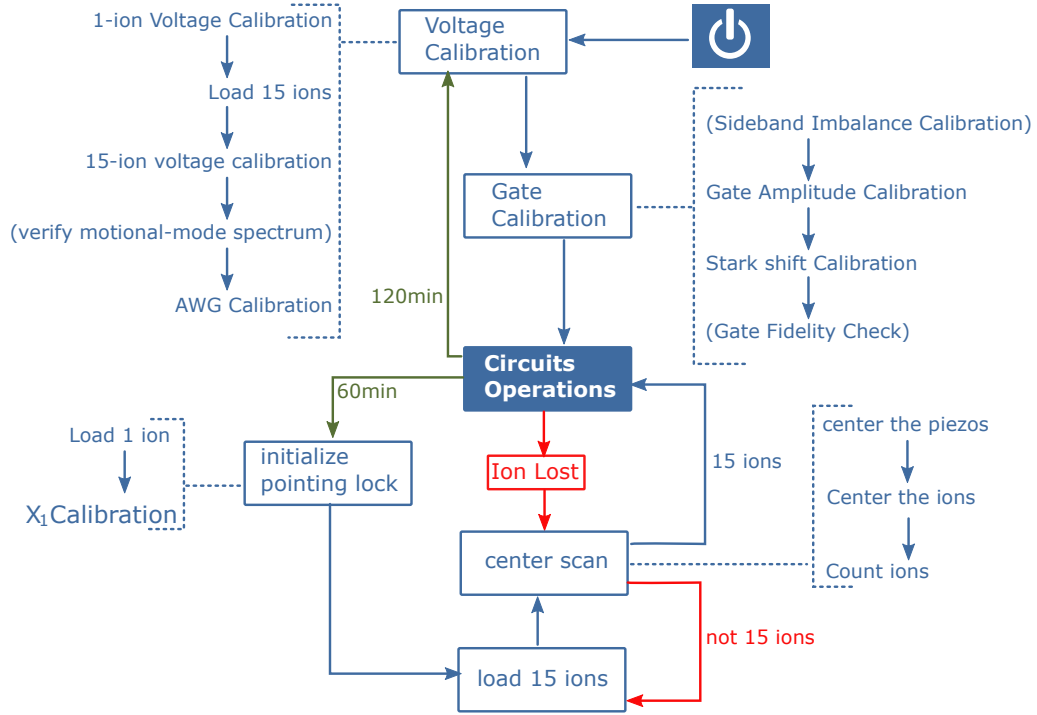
1-ion Voltage Calibration

Load 15 ions

15-ion voltage calibration

(verify motional-mode spectrum)

AWG Calibration

Voltage Calibration

Gate Calibration

(Sideband Imbalance Calibration)

Gate Amplitude Calibration

Stark shift Calibration

(Gate Fidelity Check)

120min

Circuits Operations

60min

Load 1 ion

$X_1$Calibration

initialize pointing lock

Ion Lost

15 ions

center the piezos

Center the ions

Count ions

center scan

not 15 ions

load 15 ions